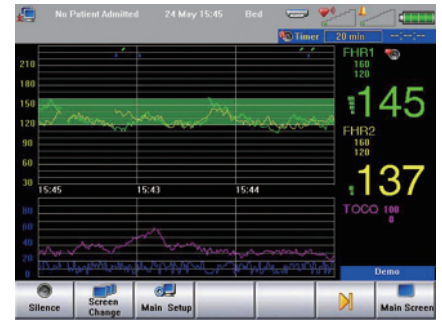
No Patient Admitted 24 May 15:45 Bed

Timer 20 min --:--:--

210
180
150
120
90
60
30
15:45 15:43 15:44

FHR1
160
120
145

FHR2
160
120
137

TOCO 100
0

80
60
40
20

Demo

Silence
Screen Change
Main Setup
Main Screen